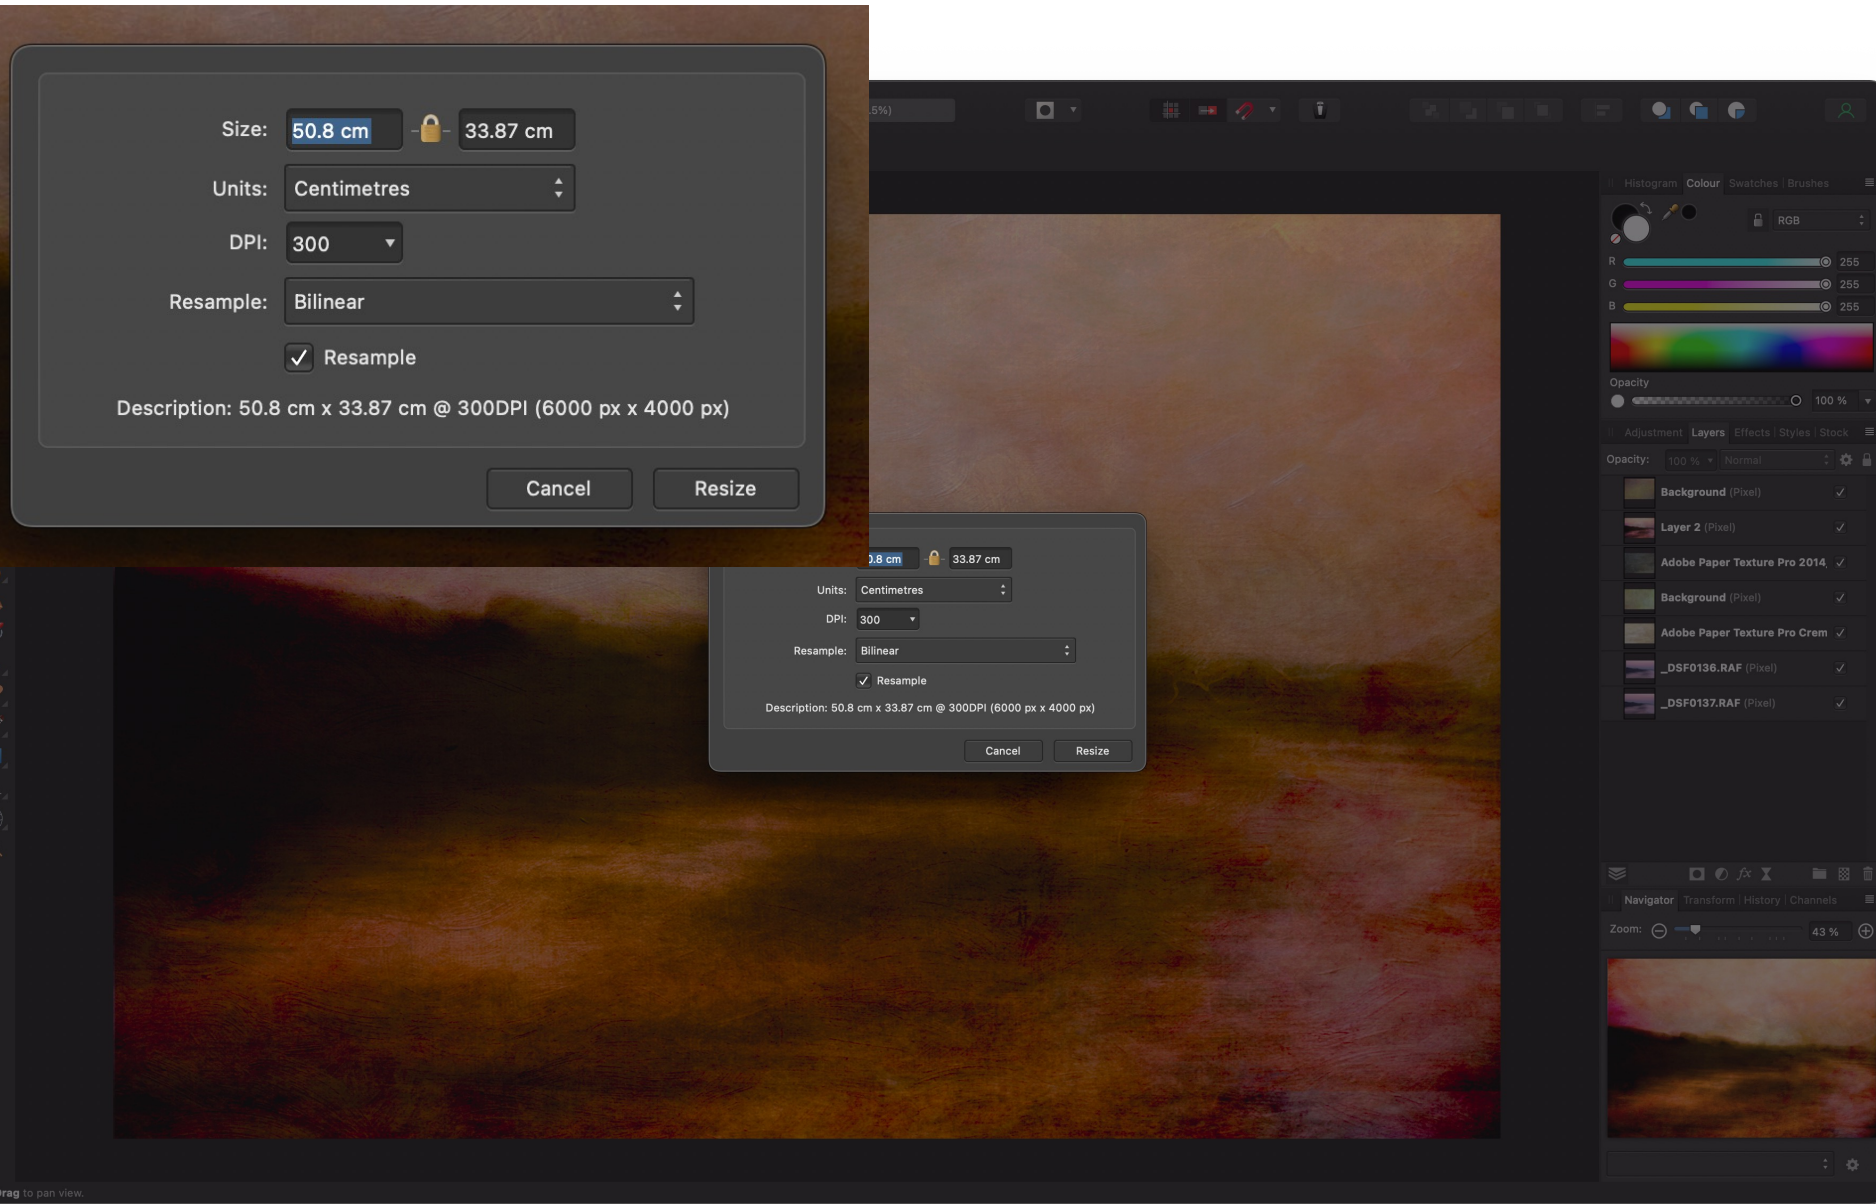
Size: 50.8 cm 33.87 cm

Units: Centimetres

DPI: 300

Resample: Bilinear

Resample

Description: 50.8 cm x 33.87 cm @ 300DPI (6000 px x 4000 px)

Cancel Resize

.5%)

Histogram Colour Swatches Brushes

RGB

R 255
G 255
B 255

Opacity

100 %

Adjustment Layers Effects Styles Stock

Opacity: 100 % Normal

Background (Pixel)
Layer 2 (Pixel)
Adobe Paper Texture Pro 2014
Background (Pixel)
Adobe Paper Texture Pro Crem
_DSF0136.RAF (Pixel)
_DSF0137.RAF (Pixel)

.8 cm 33.87 cm

Units: Centimetres

DPI: 300

Resample: Bilinear

Resample

Description: 50.8 cm x 33.87 cm @ 300DPI (6000 px x 4000 px)

Cancel Resize

Navigator Transform History Channels

Zoom: 43 %

rag to pan view.